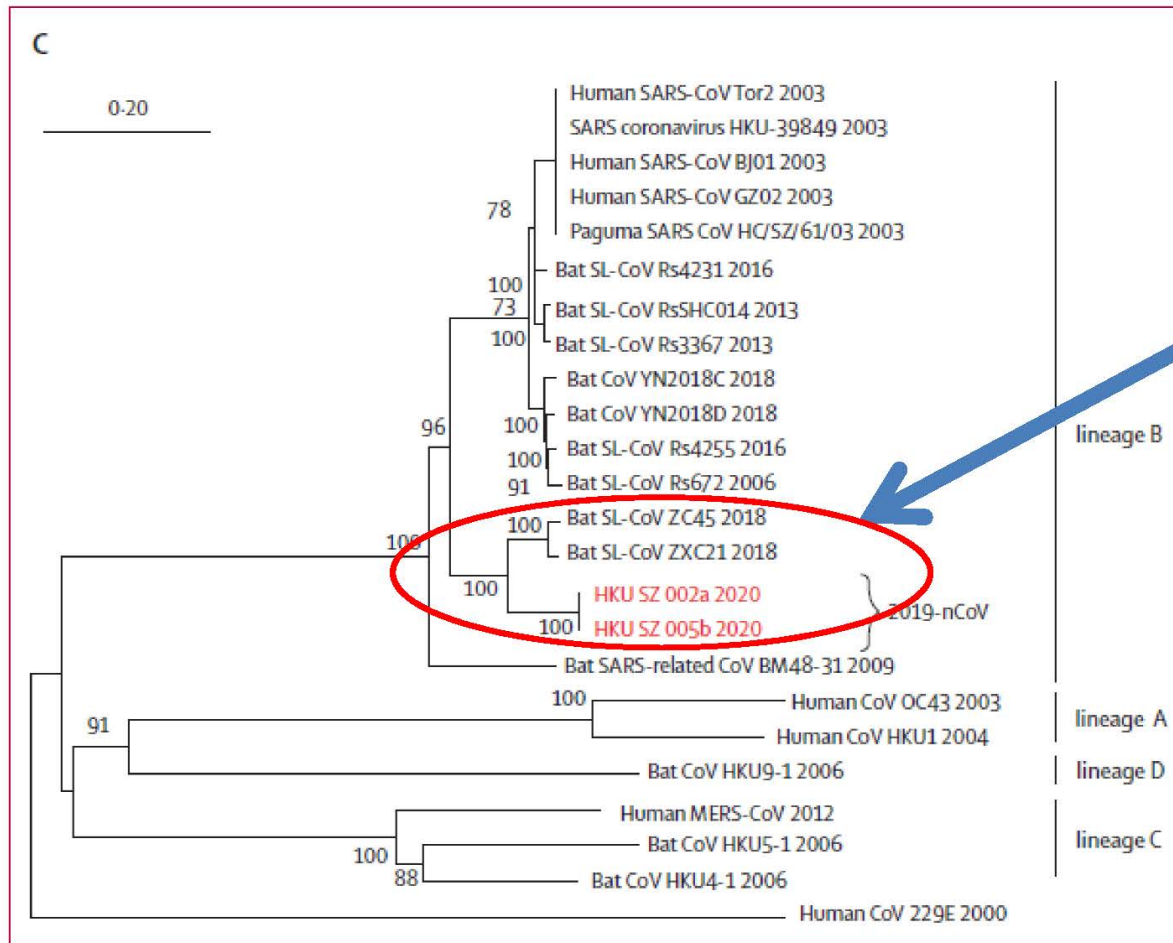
C

0·20

Human SARS-CoV Tor2 2003
SARS coronavirus HKU-39849 2003
Human SARS-CoV BJ01 2003
Human SARS-CoV GZ02 2003
78
Paguma SARS CoV HC/SZ/61/03 2003
100
Bat SL-CoV Rs4231 2016
73
Bat SL-CoV RsSHC014 2013
100
Bat SL-CoV Rs3367 2013
Bat CoV YN2018C 2018
Bat CoV YN2018D 2018
96
100
Bat SL-CoV Rs4255 2016
100
Bat SL-CoV Rs672 2006
91
100
Bat SL-CoV ZC45 2018
100
Bat SL-CoV ZXC21 2018
100
HKU SZ 002a 2020
100
HKU SZ 005b 2020
2019-nCoV
Bat SARS-related CoV BM48-31 2009
lineage B
100
Human CoV OC43 2003
91
Human CoV HKU1 2004
lineage A
Bat CoV HKU9-1 2006
lineage D
Human MERS-CoV 2012
Bat CoV HKU5-1 2006
100
88
Bat CoV HKU4-1 2006
lineage C
Human CoV 229E 2000